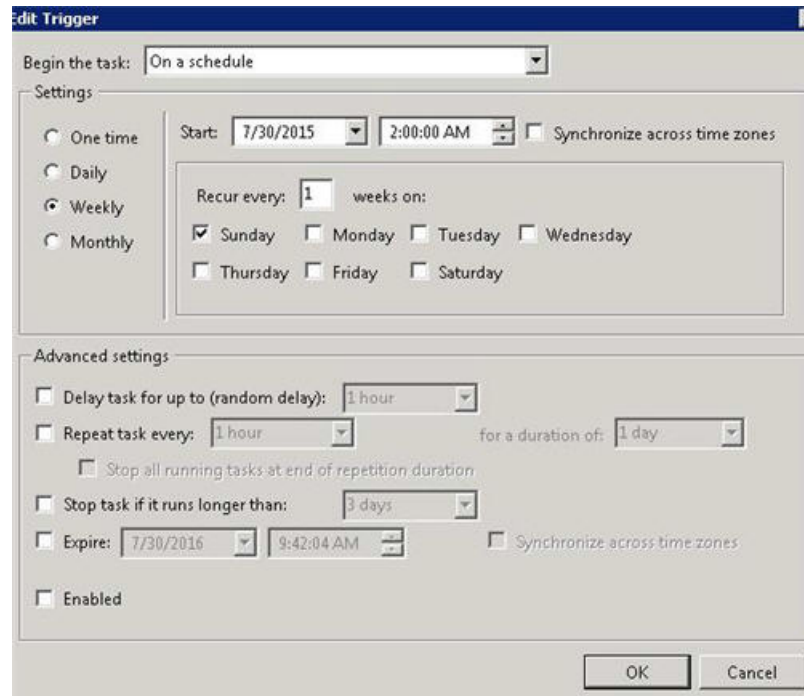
Edit Trigger

Begin the task: On a schedule

Settings

One time
Daily
Weekly
Monthly

Start: 7/30/2015 2:00:00 AM Synchronize across time zones

Recur every: 1 weeks on:

Sunday Monday Tuesday Wednesday
Thursday Friday Saturday

Advanced settings

Delay task for up to (random delay): 1 hour
Repeat task every: 1 hour for a duration of: 1 day
Stop all running tasks at end of repetition duration
Stop task if it runs longer than: 3 days
Expire: 7/30/2016 9:42:04 AM Synchronize across time zones

Enabled

OK Cancel